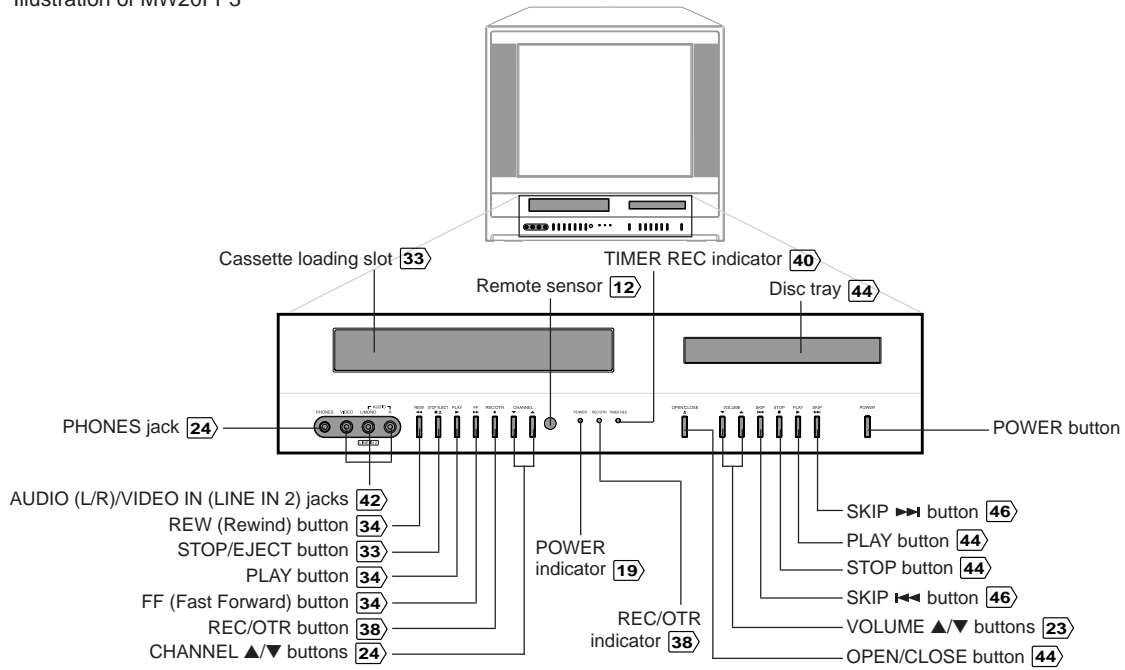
Illustration of MW20FP3

Cassette loading slot 33

TIMER REC indicator 40

Remote sensor 12

Disc tray 44

PHONES jack 24

POWER button

PHONES VIDEO L/MONO AUDIO R

REW STOP/EJECT PLAY FF REC/OTR CHANNEL

POWER REC/OTR TIMER REC

OPEN/CLOSE VOLUME SKIP STOP PLAY SKIP

POWER

AUDIO (L/R)/VIDEO IN (LINE IN 2) jacks 42

REW (Rewind) button 34

STOP/EJECT button 33

PLAY button 34

FF (Fast Forward) button 34

REC/OTR button 38

CHANNEL ▲/▼ buttons 24

POWER indicator 19

REC/OTR indicator 38

SKIP ►►I button 46

PLAY button 44

STOP button 44

SKIP I◄◄ button 46

VOLUME ▲/▼ buttons 23

OPEN/CLOSE button 44